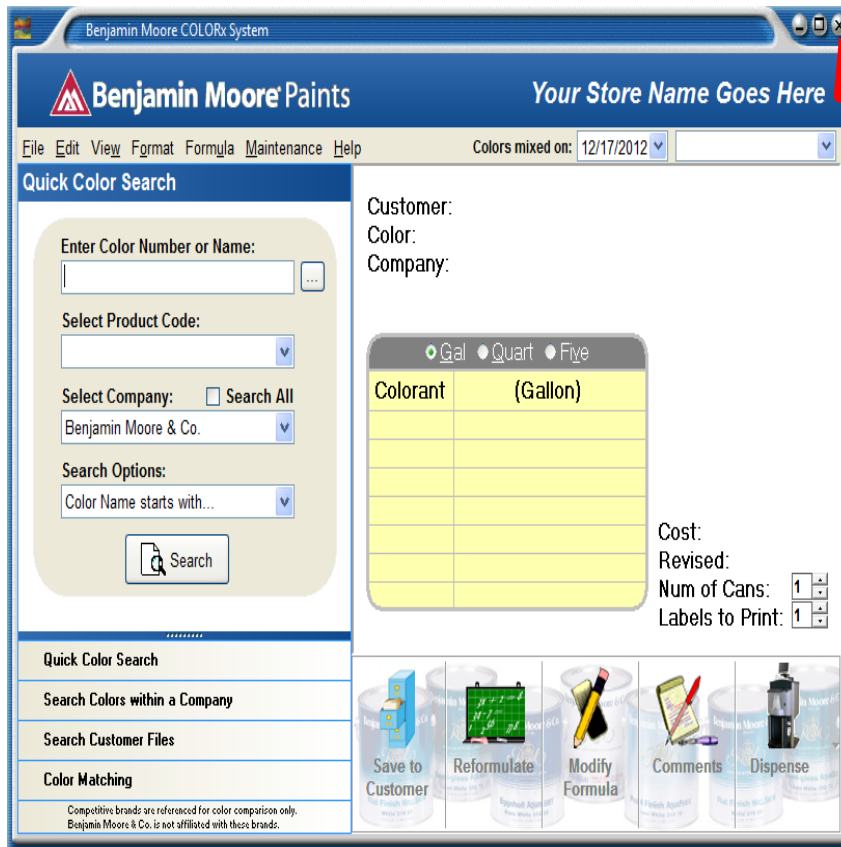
Benjamin Moore COLORx System

Benjamin Moore Paints

Your Store Name Goes Here

File Edit View Format Formula Maintenance Help

Colors mixed on: 12/17/2012

Quick Color Search

Enter Color Number or Name:

...

Select Product Code:

Select Company:

Search All

Benjamin Moore & Co.

Search Options:

Color Name starts with...

Search

Customer:
Color:
Company:

Gal Quart Five

| Colorant | (Gallon) |
|---|---|
| | |
| | |
| | |
| | |
| | |
| | |
| | |

Cost:
Revised:
Num of Cans: 1
Labels to Print: 1

Quick Color Search

Search Colors within a Company

Search Customer Files

Color Matching

Competitive brands are referenced for color comparison only. Benjamin Moore & Co. is not affiliated with these brands.

Save to Customer

Reformulate

Modify Formula

Comments

Dispense